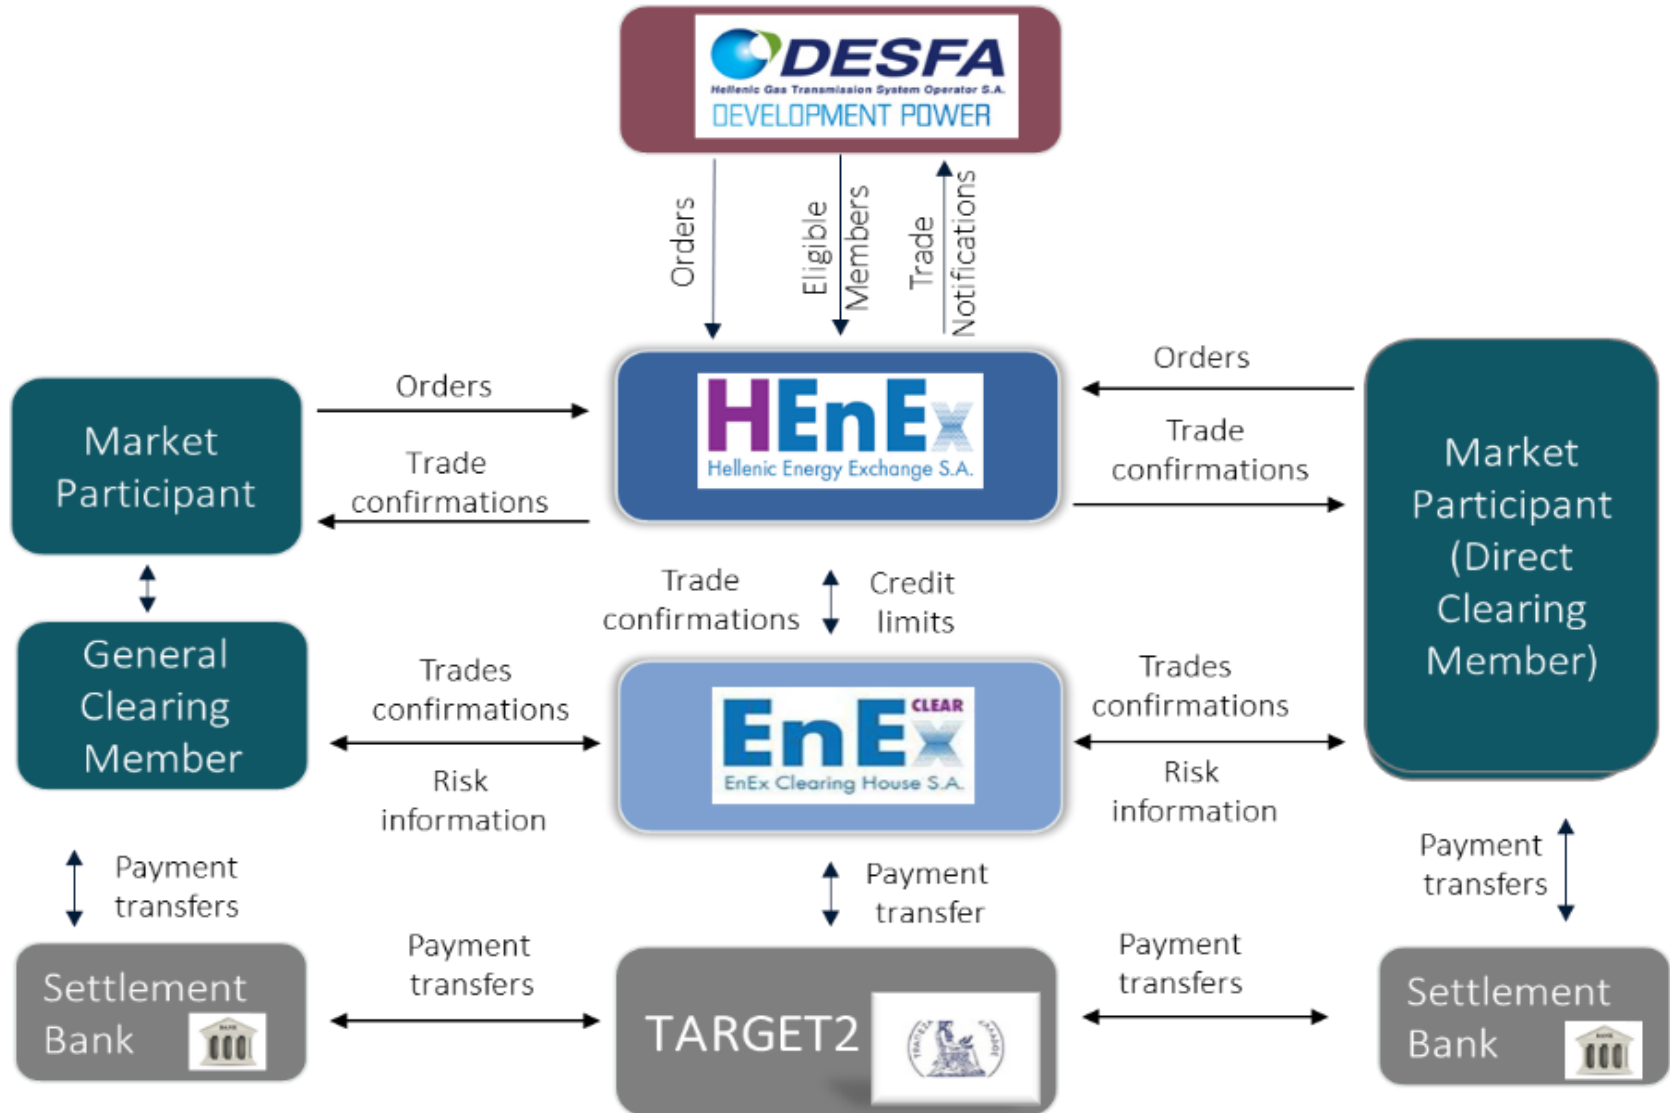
DESFA
Hellenic Gas Transmission System Operator S.A.
DEVELOPMENT POWER

Orders

Eligible Members

Trade Notifications

Market Participant

Orders

Trade confirmations

HEnEx
Hellenic Energy Exchange S.A.

Orders

Trade confirmations

Market Participant (Direct Clearing Member)

Trade confirmations

Credit limits

General Clearing Member

Trades confirmations

Risk information

EnEx CLEAR
EnEx Clearing House S.A.

Trades confirmations

Risk information

Payment transfers

Payment transfer

Payment transfers

Settlement Bank

Payment transfers

TARGET2

Payment transfers

Settlement Bank